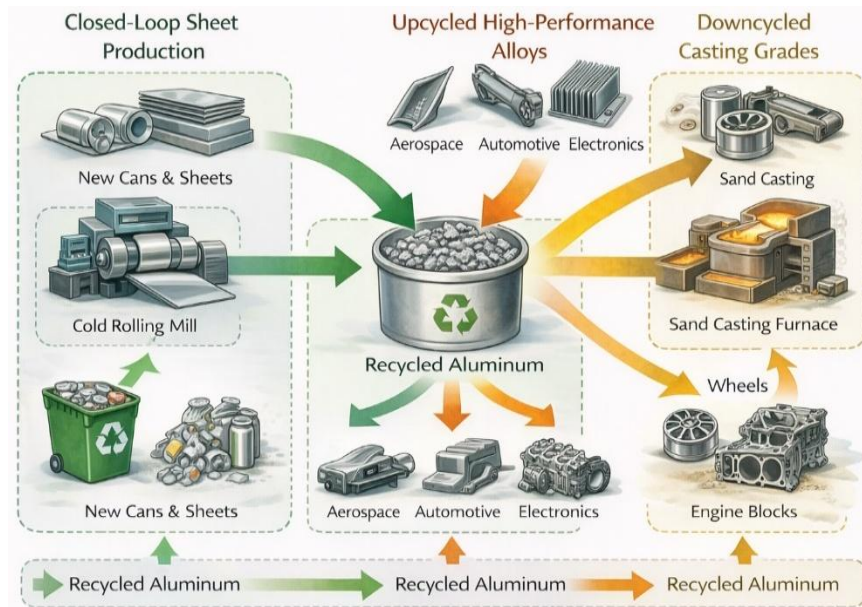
Closed-Loop Sheet Production

Upcycled High-Performance Alloys

Downcycled Casting Grades

Aerospace Automotive Electronics

New Cans & Sheets

Sand Casting

Cold Rolling Mill

Sand Casting Furnace

Recycled Aluminum

Wheels

New Cans & Sheets

Aerospace Automotive Electronics

Engine Blocks

Recycled Aluminum Recycled Aluminum Recycled Aluminum